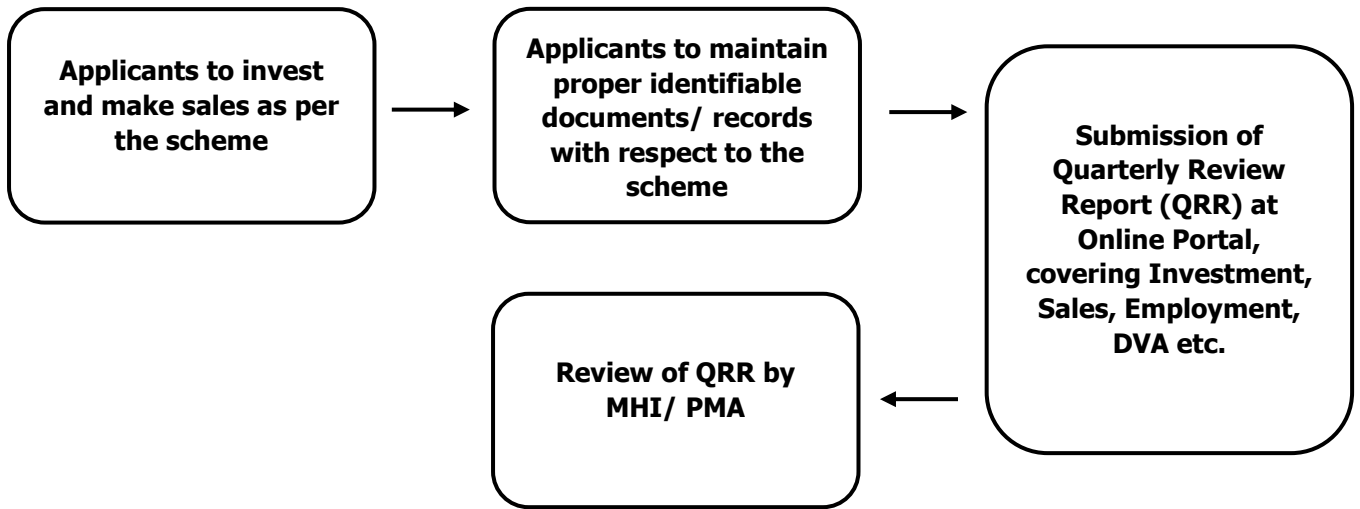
Applicants to invest and make sales as per the scheme

Applicants to maintain proper identifiable documents/ records with respect to the scheme

Submission of Quarterly Review Report (QRR) at Online Portal, covering Investment, Sales, Employment, DVA etc.

Review of QRR by MHI/ PMA